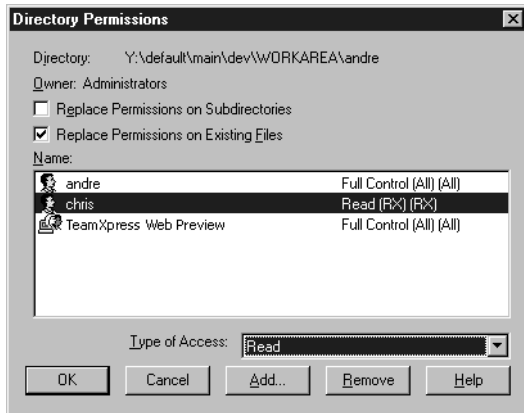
Directory Permissions

Directory: Y:\default\main\dev\WORKAREA\andre

Owner: Administrators

Replace Permissions on Subdirectories

Replace Permissions on Existing Files

Name:

| | |
|---|---|
| andre | Full Control (All) (All) |
| chris | Read (RX) (RX) |
| TeamXpress Web Preview | Full Control (All) (All) |

Type of Access: Read

OK Cancel Add... Remove Help